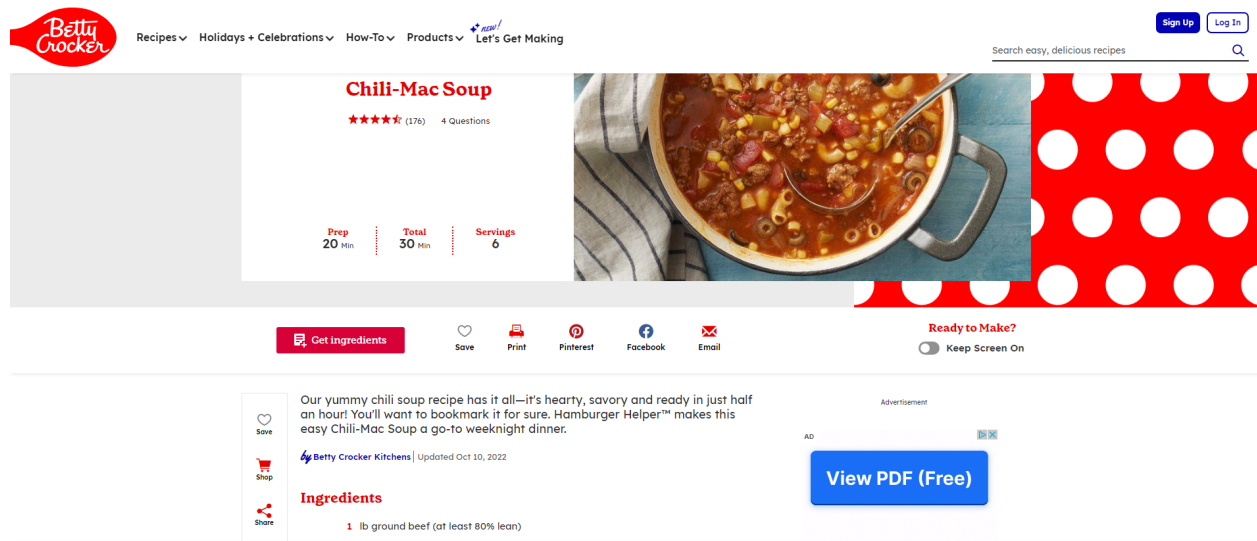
Betty Crocker

Recipes Holidays + Celebrations How-To Products new! Let's Get Making

Sign Up Log In

Search easy, delicious recipes

Chili-Mac Soup

(176) 4 Questions

Prep 20 Min | Total 30 Min | Servings 6

Get ingredients

Save Print Pinterest Facebook Email

Ready to Make?

Keep Screen On

Save

Shop

Share

Our yummy chili soup recipe has it all—it's hearty, savory and ready in just half an hour! You'll want to bookmark it for sure. Hamburger Helper™ makes this easy Chili-Mac Soup a go-to weeknight dinner.

by Betty Crocker Kitchens | Updated Oct 10, 2022

Ingredients

1 lb ground beef (at least 80% lean)

Advertisement

AD

View PDF (Free)